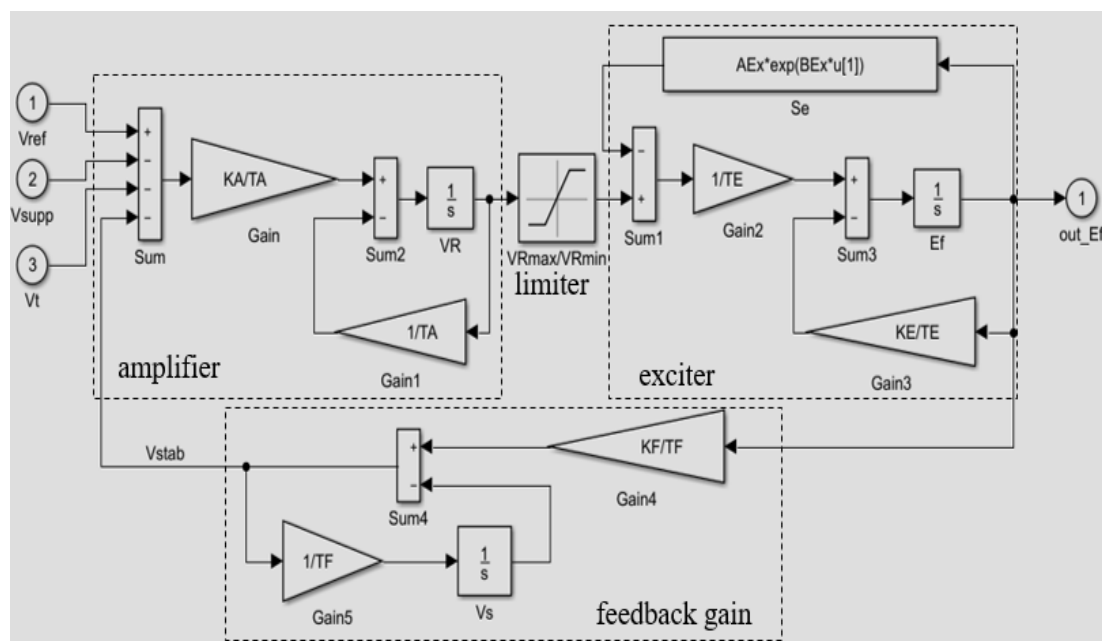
1
Vref
2
Vsupp
3
Vt
+
−
−
−
Sum
KA/TA
Gain
+
−
Sum2
$\frac{1}{s}$
VR
1/TA
Gain1
amplifier
VRmax/VRmin
limiter
AEx*exp(BEx*u[1])
Se
−
+
Sum1
1/TE
Gain2
+
−
Sum3
$\frac{1}{s}$
Ef
1
out_Ef
KE/TE
Gain3
exciter
Vstab
+
−
Sum4
KF/TF
Gain4
1/TF
Gain5
$\frac{1}{s}$
Vs
feedback gain